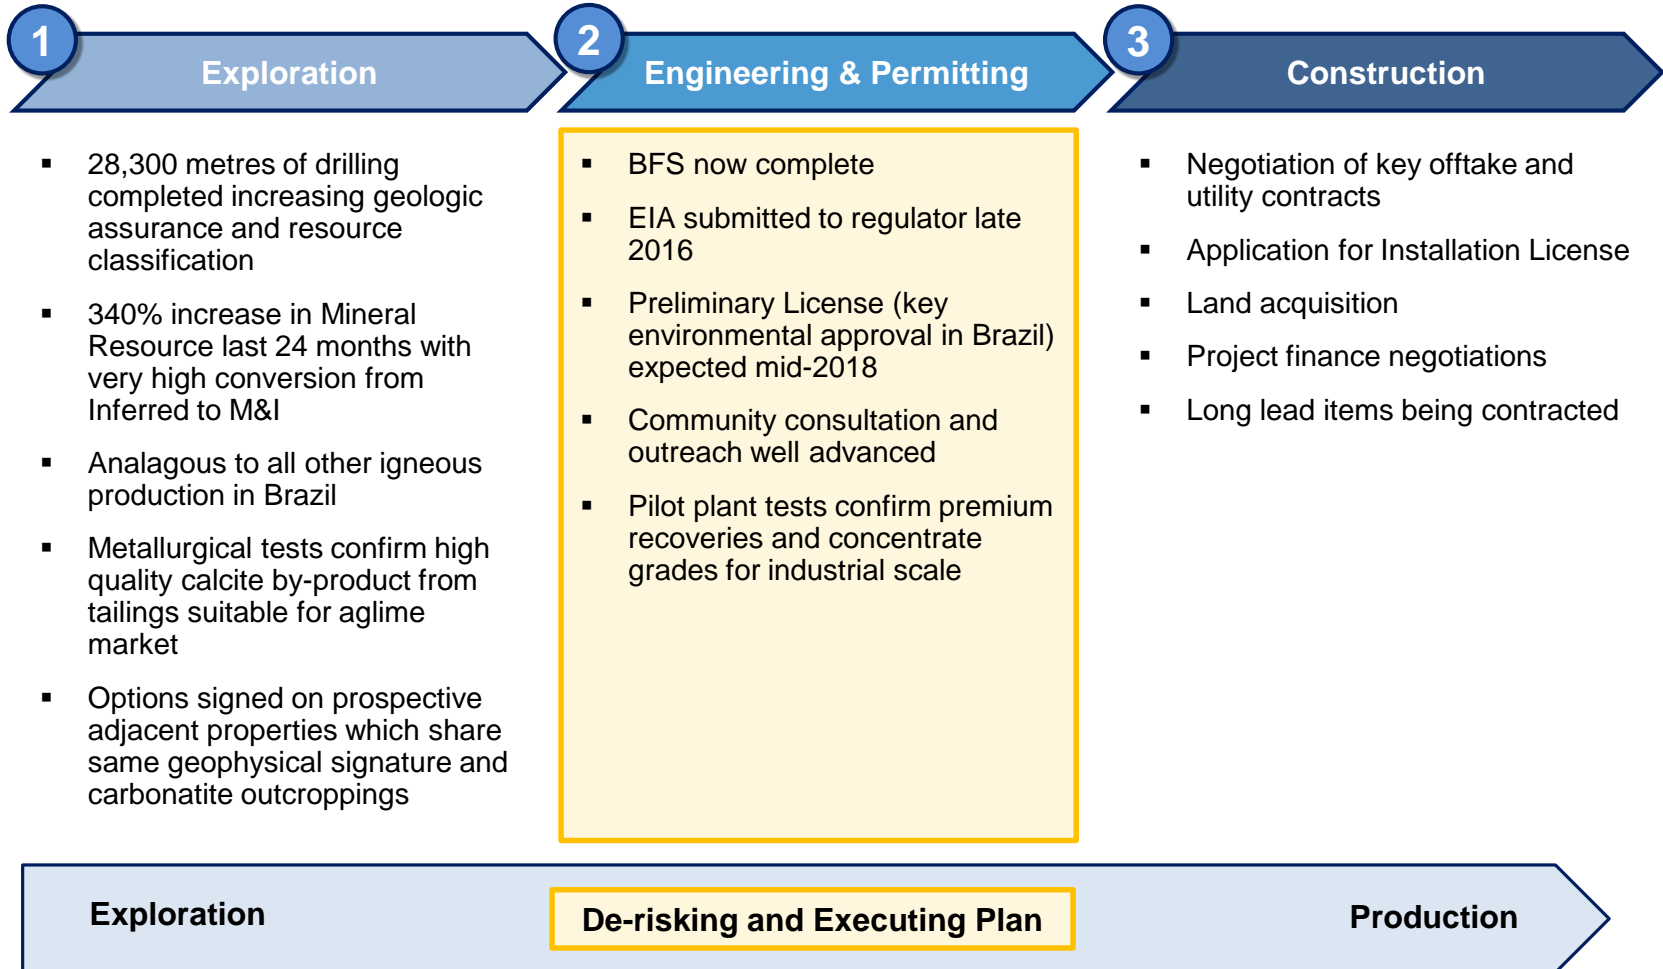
1 Exploration

2 Engineering & Permitting

3 Construction

▪ 28,300 metres of drilling completed increasing geologic assurance and resource classification

▪ 340% increase in Mineral Resource last 24 months with very high conversion from Inferred to M&I

▪ Analagous to all other igneous production in Brazil

▪ Metallurgical tests confirm high quality calcite by-product from tailings suitable for aglime market

▪ Options signed on prospective adjacent properties which share same geophysical signature and carbonatite outcroppings

▪ BFS now complete

▪ EIA submitted to regulator late 2016

▪ Preliminary License (key environmental approval in Brazil) expected mid-2018

▪ Community consultation and outreach well advanced

▪ Pilot plant tests confirm premium recoveries and concentrate grades for industrial scale

▪ Negotiation of key offtake and utility contracts

▪ Application for Installation License

▪ Land acquisition

▪ Project finance negotiations

▪ Long lead items being contracted

Exploration

De-risking and Executing Plan

Production